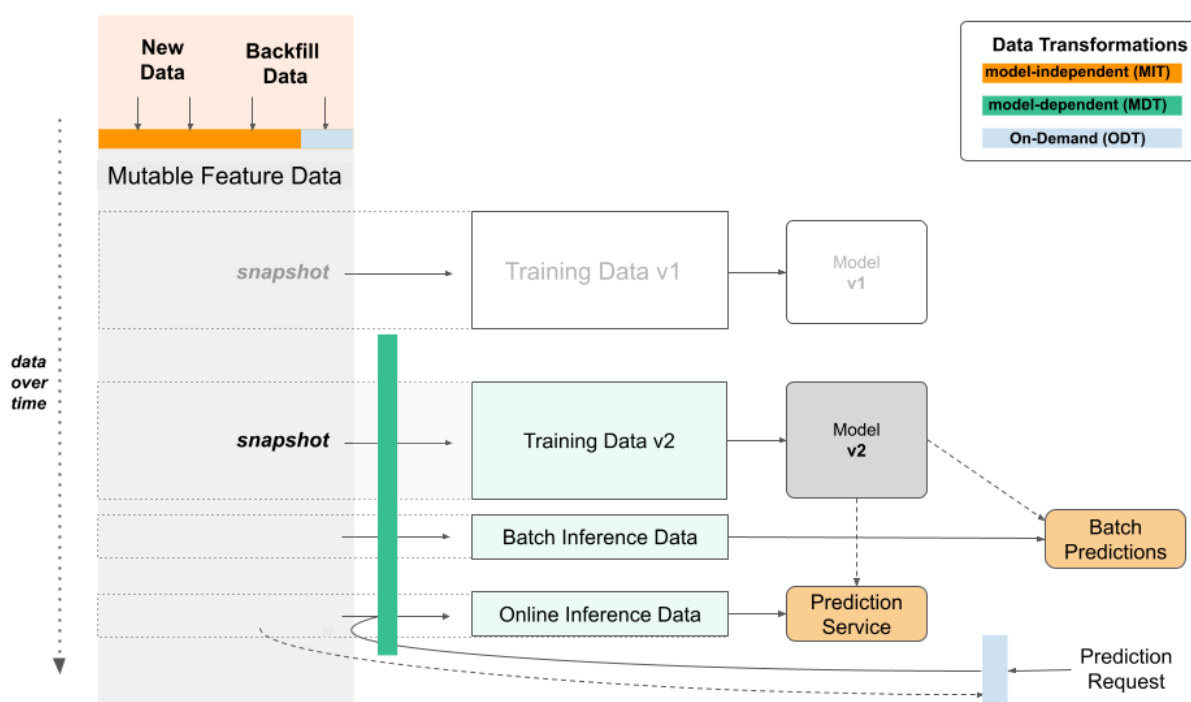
New Data

Backfill Data

Mutable Feature Data

Data Transformations
model-independent (MIT)
model-dependent (MDT)
On-Demand (ODT)

data over time

snapshot

Training Data v1

Model v1

snapshot

Training Data v2

Model v2

Batch Inference Data

Batch Predictions

Online Inference Data

Prediction Service

Prediction Request